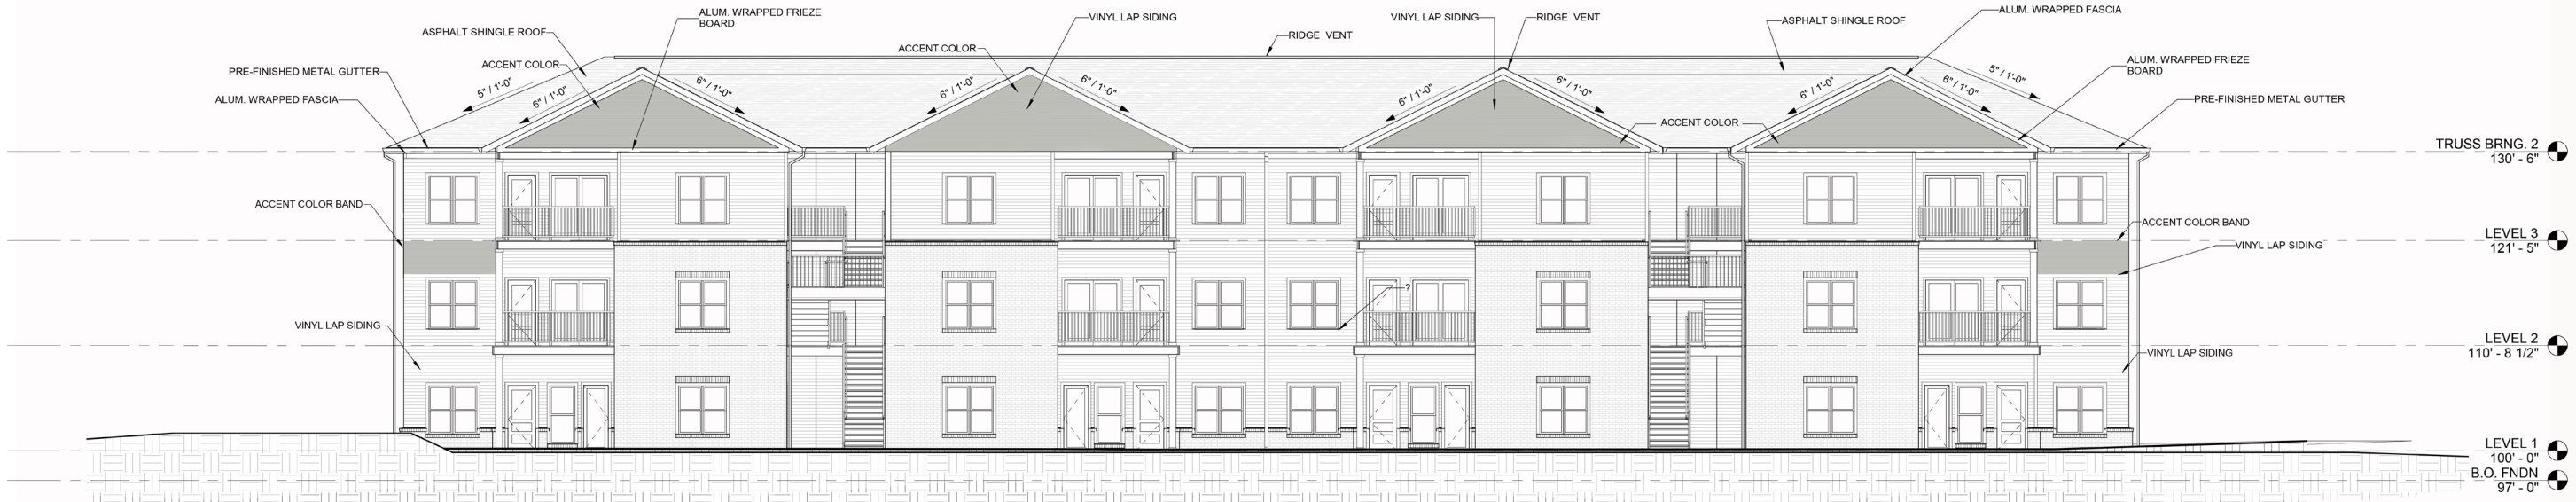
ALUM. WRAPPED FRIEZE BOARD
VINYL LAP SIDING
VINYL LAP SIDING
RIDGE VENT
ASPHALT SHINGLE ROOF
ALUM. WRAPPED FASCIA
ASPHALT SHINGLE ROOF
ACCENT COLOR
RIDGE VENT
ACCENT COLOR
PRE-FINISHED METAL GUTTER
ALUM. WRAPPED FASCIA
ALUM. WRAPPED FRIEZE BOARD
PRE-FINISHED METAL GUTTER
5" / 1'-0"
6" / 1'-0"
6" / 1'-0"
6" / 1'-0"
6" / 1'-0"
6" / 1'-0"
6" / 1'-0"
6" / 1'-0"
6" / 1'-0"
5" / 1'-0"
ACCENT COLOR
TRUSS BRNG. 2
130' - 6"
ACCENT COLOR BAND
ACCENT COLOR BAND
LEVEL 3
121' - 5"
VINYL LAP SIDING
?
VINYL LAP SIDING
LEVEL 2
110' - 8 1/2"
VINYL LAP SIDING
LEVEL 1
100' - 0"
B.O. FNDN
97' - 0"